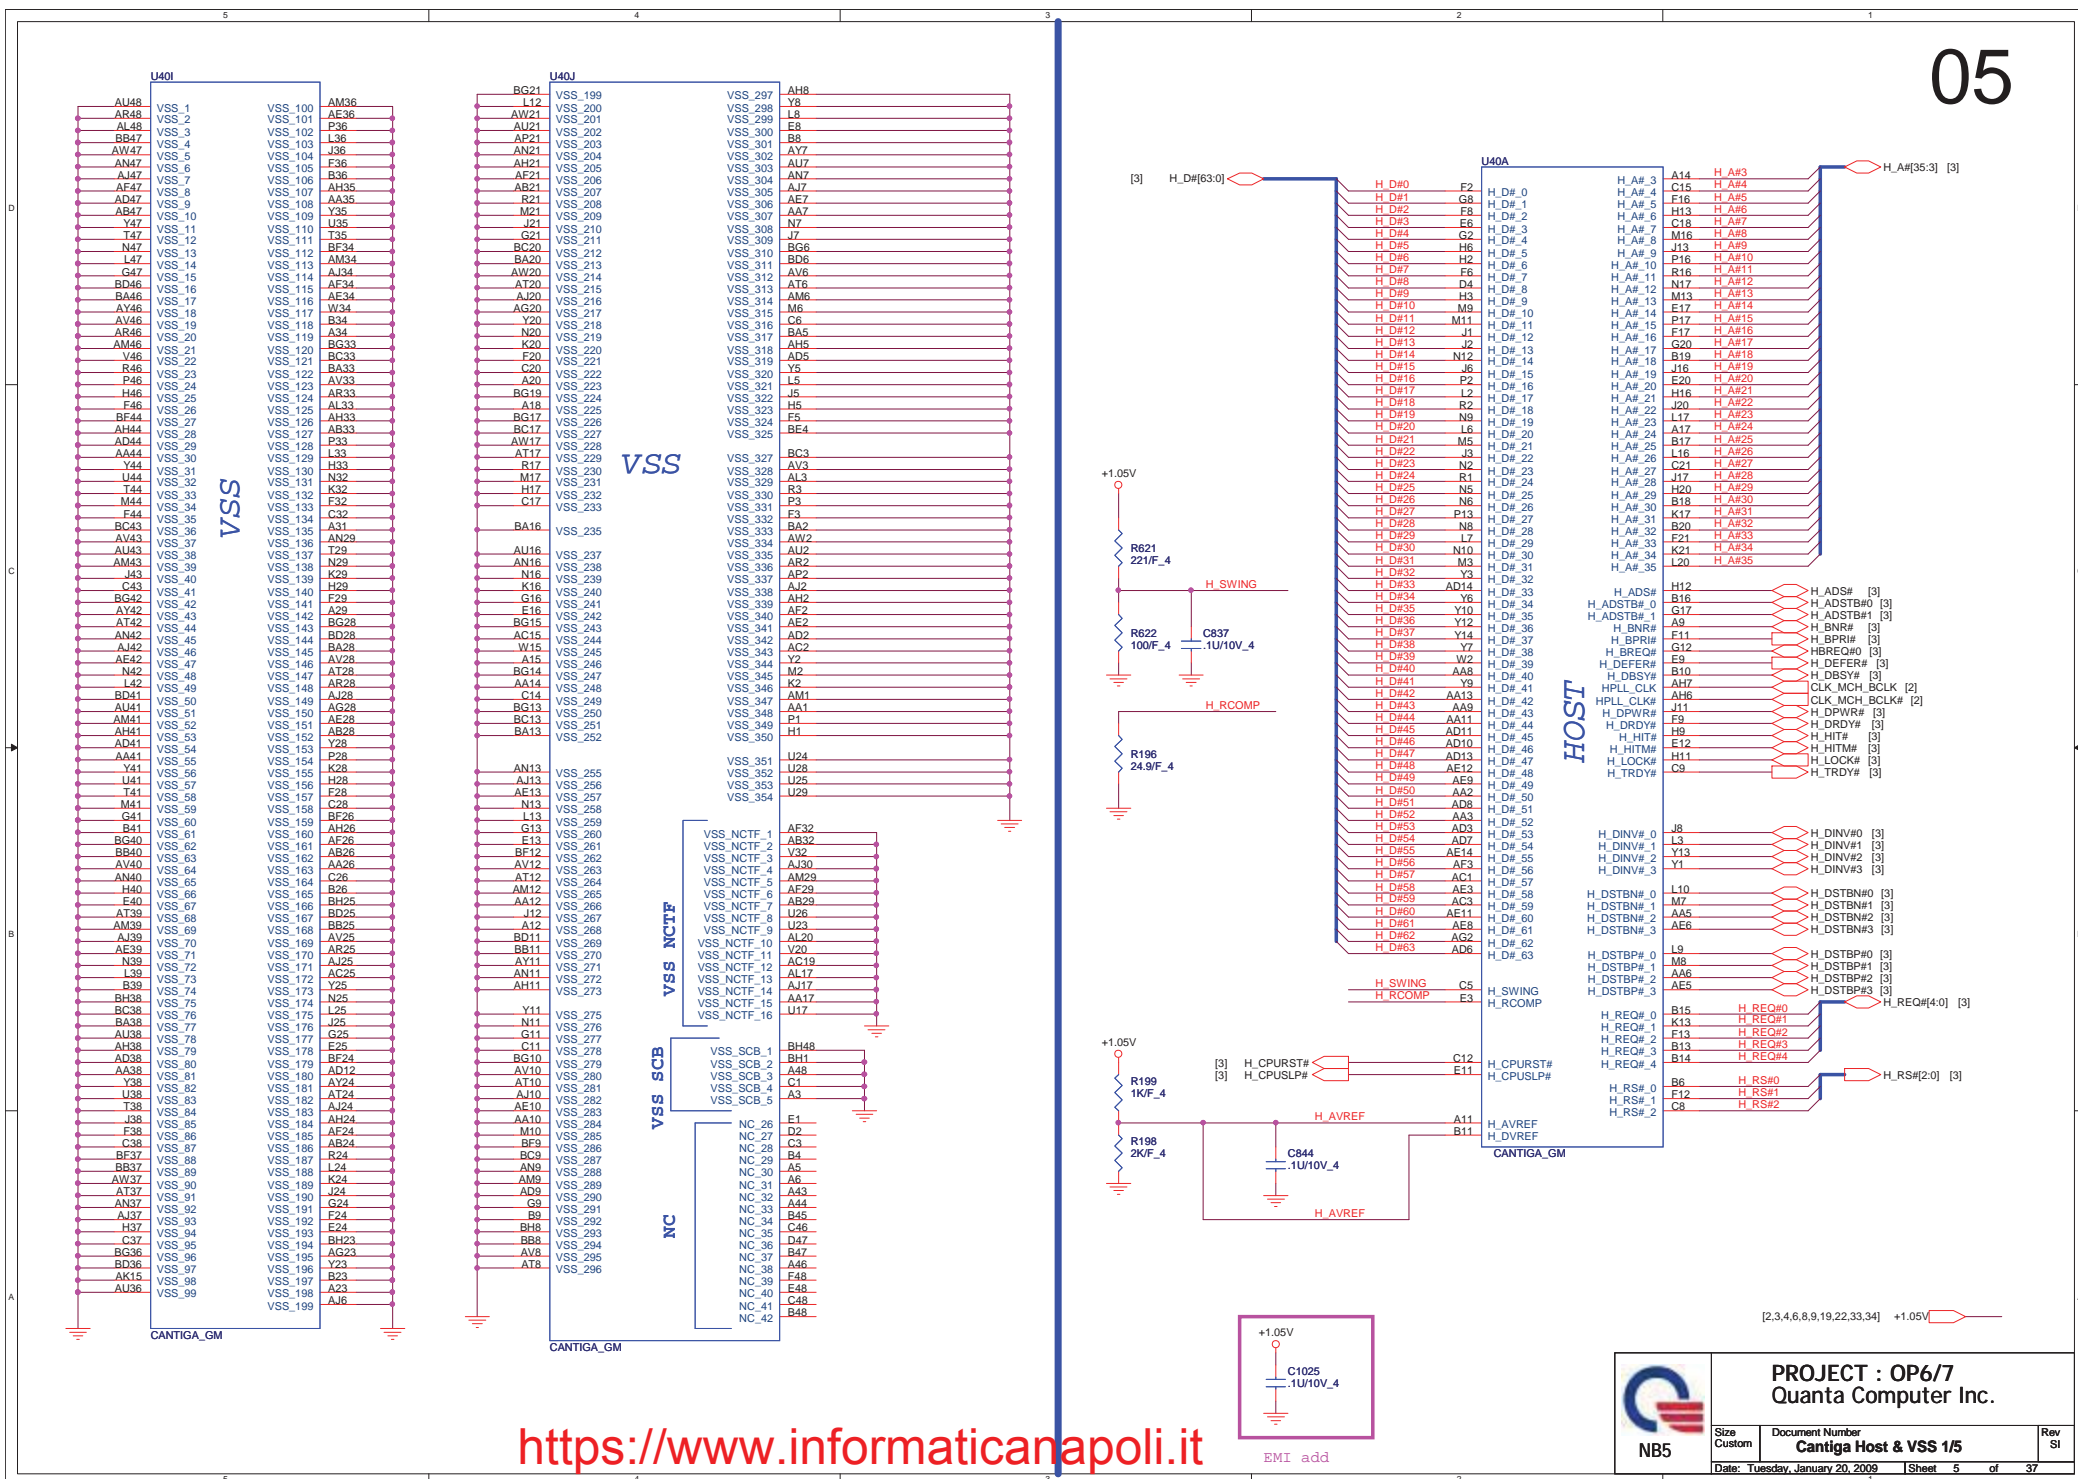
05

U40I

VSS

CANTIGA_GM

U40J

VSS

VSS NCTF

VSS SCB

NC

CANTIGA_GM

U40A

HOST

CANTIGA_GM

[3] H_D#[63:0]

H_A#[35:3] [3]

+1.05V

R621
221/F_4

H_SWING

R622
100/F_4

C837
.1U/10V_4

H_RCOMP

R196
24.9/F_4

+1.05V

R199
1K/F_4

R198
2K/F_4

C844
.1U/10V_4

H_AVREF

H_AVREF

[3] H_CPURST#
[3] H_CPUSLP#

H_REQ#[4:0] [3]

H_RS#[2:0] [3]

+1.05V

C1025
.1U/10V_4

EMI add

[2,3,4,6,8,9,19,22,33,34] +1.05V

PROJECT : OP6/7
Quanta Computer Inc.

NB5

Size Custom | Document Number Cantiga Host & VSS 1/5 | Rev SI

Date: Tuesday, January 20, 2009 Sheet 5 of 37

https://www.informaticanapoli.it